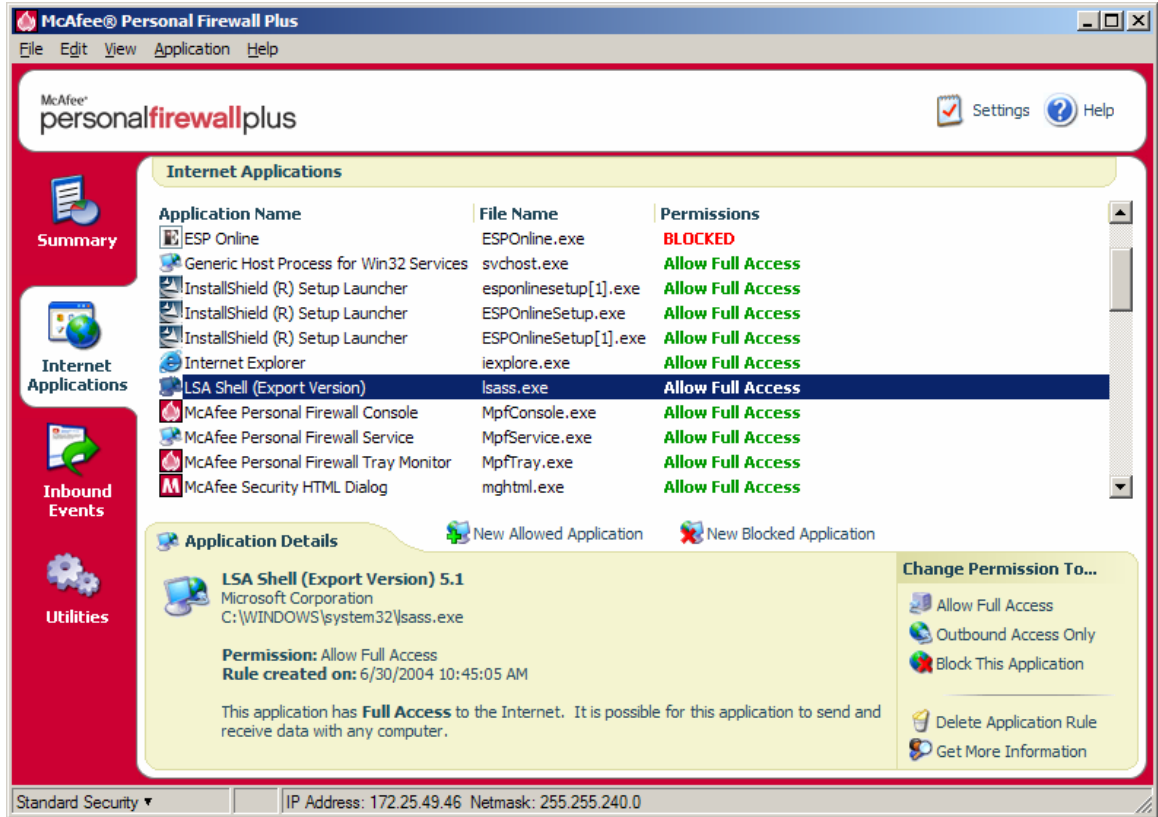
McAfee® Personal Firewall Plus

File Edit View Application Help

McAfee® personalfirewallplus

Settings Help

Summary

Internet Applications

Inbound Events

Utilities

Internet Applications

| Application Name | File Name | Permissions |
|---|---|---|
| ESP Online | ESPOnline.exe | BLOCKED |
| Generic Host Process for Win32 Services | svchost.exe | Allow Full Access |
| InstallShield (R) Setup Launcher | esponlinesetup[1].exe | Allow Full Access |
| InstallShield (R) Setup Launcher | ESPOnlineSetup.exe | Allow Full Access |
| InstallShield (R) Setup Launcher | ESPOnlineSetup[1].exe | Allow Full Access |
| Internet Explorer | iexplore.exe | Allow Full Access |
| LSA Shell (Export Version) | lsass.exe | Allow Full Access |
| McAfee Personal Firewall Console | MpfConsole.exe | Allow Full Access |
| McAfee Personal Firewall Service | MpfService.exe | Allow Full Access |
| McAfee Personal Firewall Tray Monitor | MpfTray.exe | Allow Full Access |
| McAfee Security HTML Dialog | mghtml.exe | Allow Full Access |

Application Details

New Allowed Application

New Blocked Application

LSA Shell (Export Version) 5.1
Microsoft Corporation
C:\WINDOWS\system32\lsass.exe

Permission: Allow Full Access
Rule created on: 6/30/2004 10:45:05 AM

This application has Full Access to the Internet. It is possible for this application to send and receive data with any computer.

Change Permission To...

Allow Full Access
Outbound Access Only
Block This Application

Delete Application Rule
Get More Information

Standard Security ▾

IP Address: 172.25.49.46 Netmask: 255.255.240.0